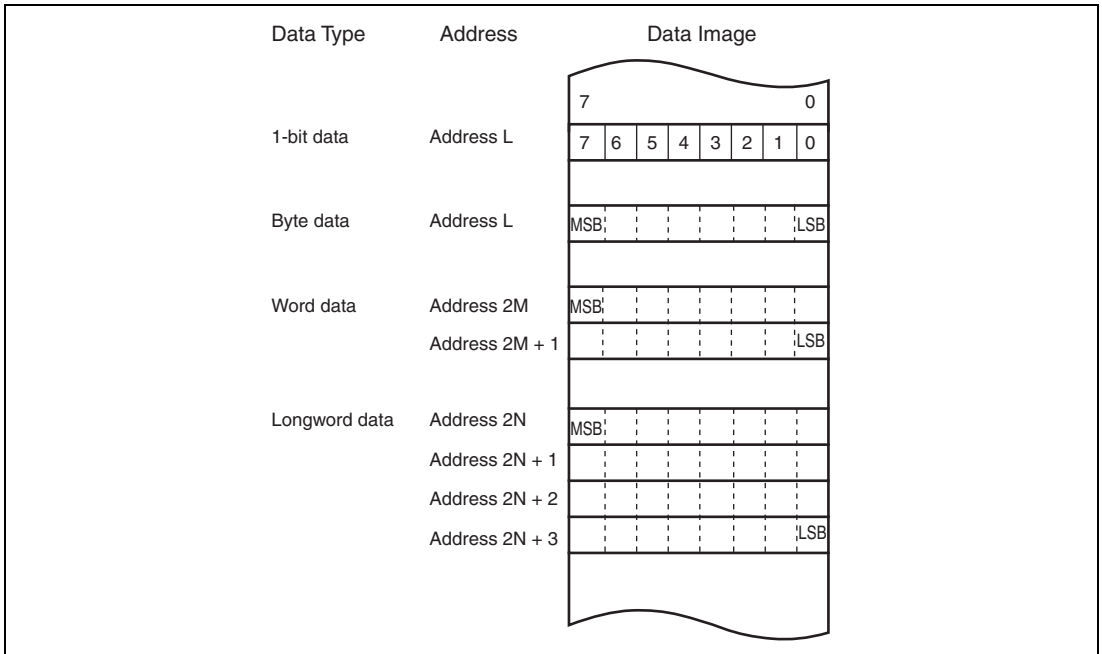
| Data Type | Address | Data Image |
|---|---|---|
| | | 7 0 |
| 1-bit data | Address L | 7 6 5 4 3 2 1 0 |
| Byte data | Address L | MSB LSB |
| Word data | Address 2M | MSB |
| | Address 2M + 1 | LSB |
| Longword data | Address 2N | MSB |
| | Address 2N + 1 | |
| | Address 2N + 2 | |
| | Address 2N + 3 | LSB |